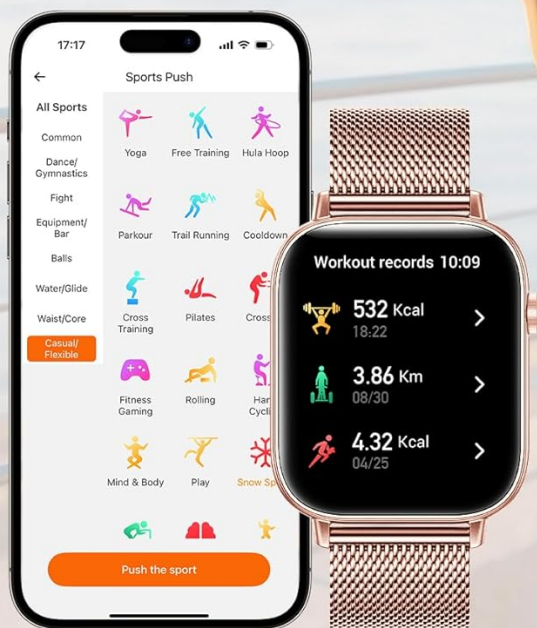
17:17

Sports Push

All Sports
Common
Dance/ Gymnastics
Fight
Equipment/ Bar
Balls
Water/Glide
Waist/Core
Casual/ Flexible

Yoga
Free Training
Hula Hoop
Parkour
Trail Running
Cooldown
Cross Training
Pilates
Cross
Fitness Gaming
Rolling
Har Cycli
Mind & Body
Play
Snow Sp

Push the sport

Workout records 10:09
532 Kcal
18:22
3.86 Km
08/30
4.32 Kcal
04/25